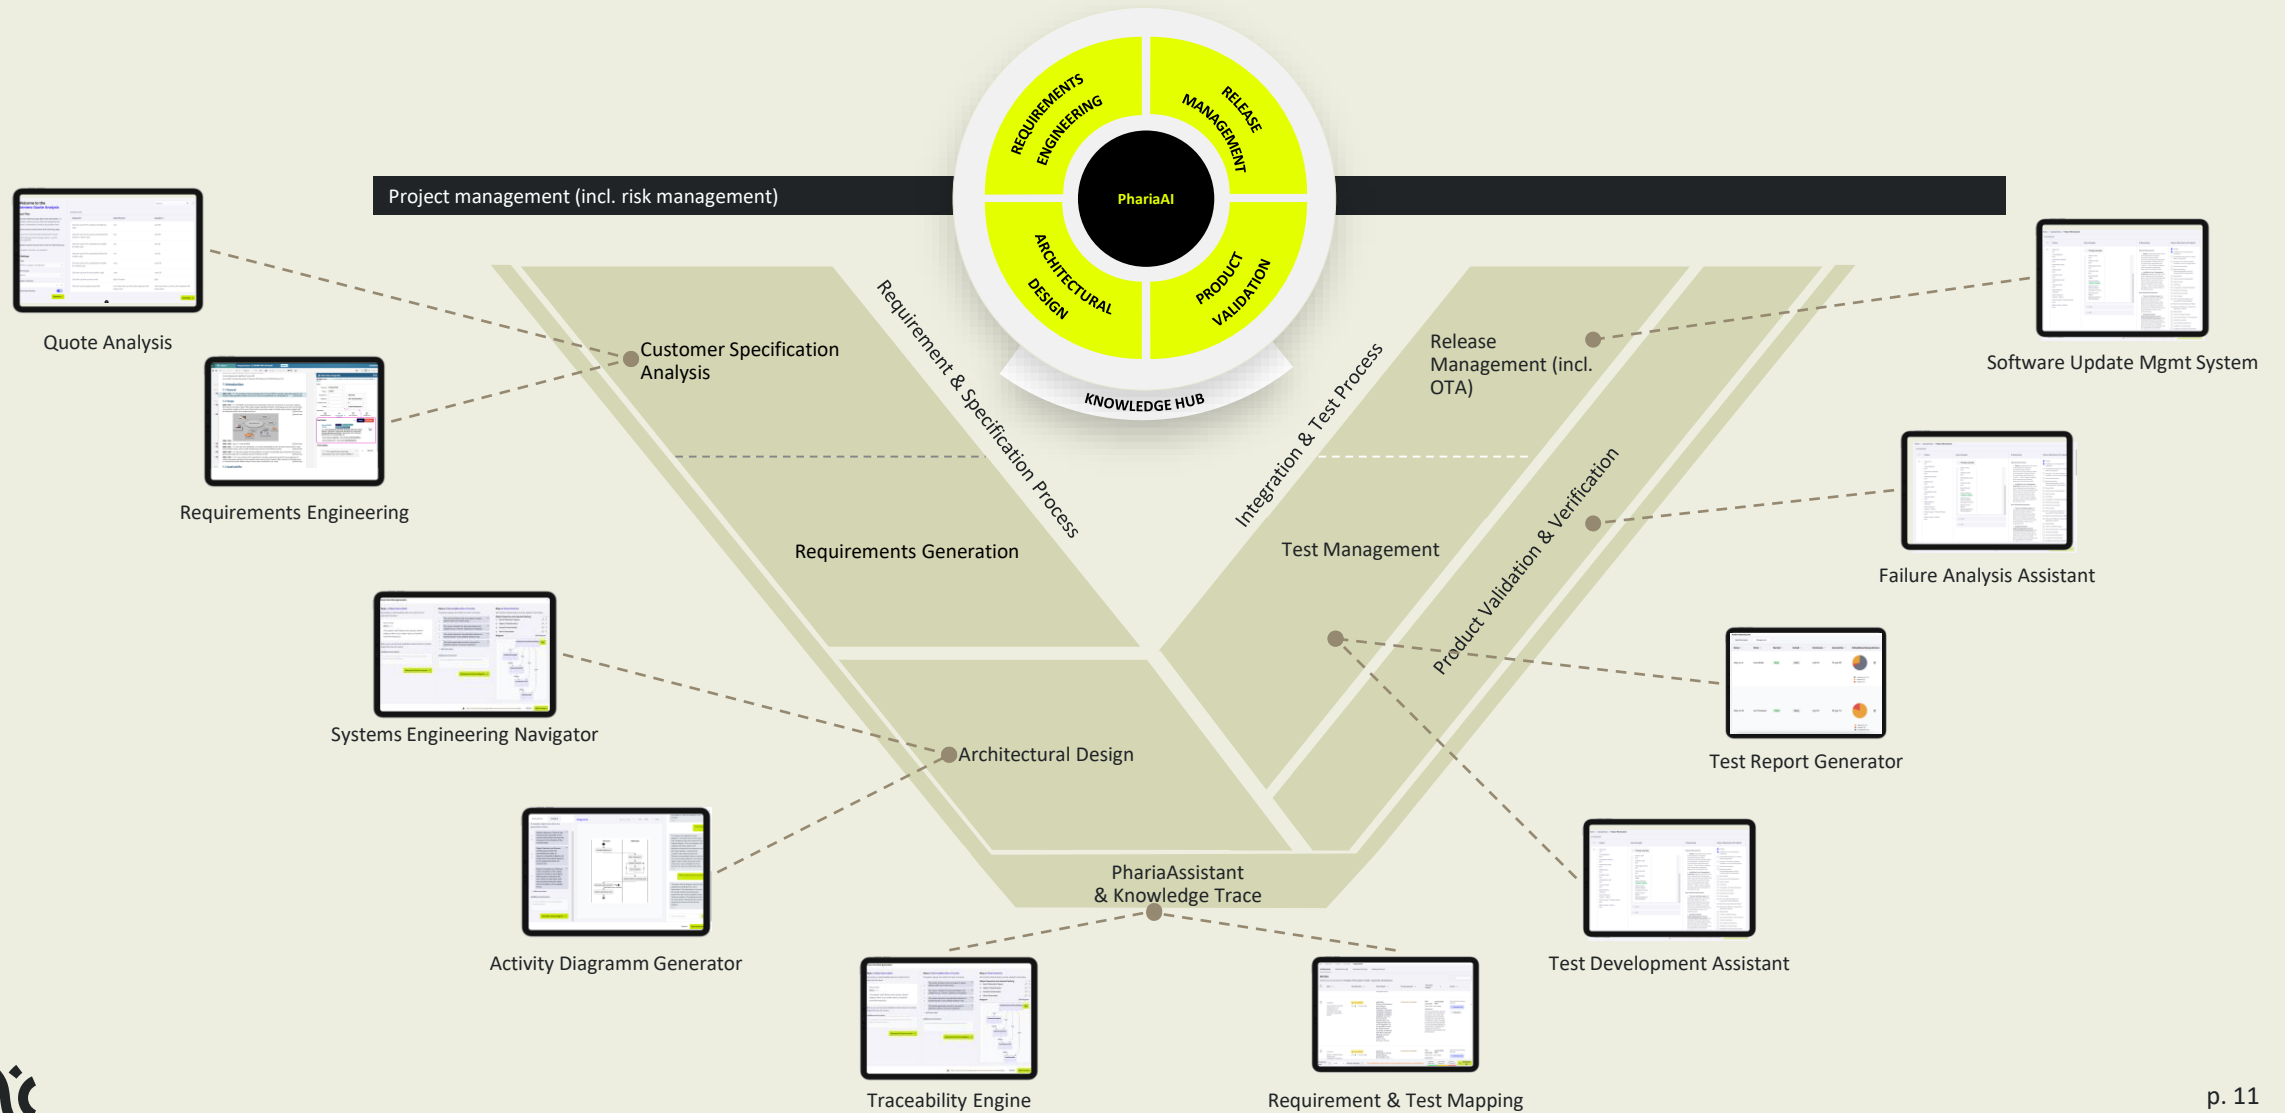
Project management (incl. risk management)

REQUIREMENTS ENGINEERING

RELEASE MANAGEMENT

PhariaAI

ARCHITECTURAL DESIGN

PRODUCT VALIDATION

KNOWLEDGE HUB

Quote Analysis

Requirements Engineering

Customer Specification Analysis

Requirement & Specification Process

Requirements Generation

Integration & Test Process

Release Management (incl. OTA)

Software Update Mgmt System

Test Management

Product Validation & Verification

Failure Analysis Assistant

Systems Engineering Navigator

Architectural Design

Test Report Generator

Activity Diagramm Generator

PhariaAssistant & Knowledge Trace

Test Development Assistant

Traceability Engine

Requirement & Test Mapping

p. 11